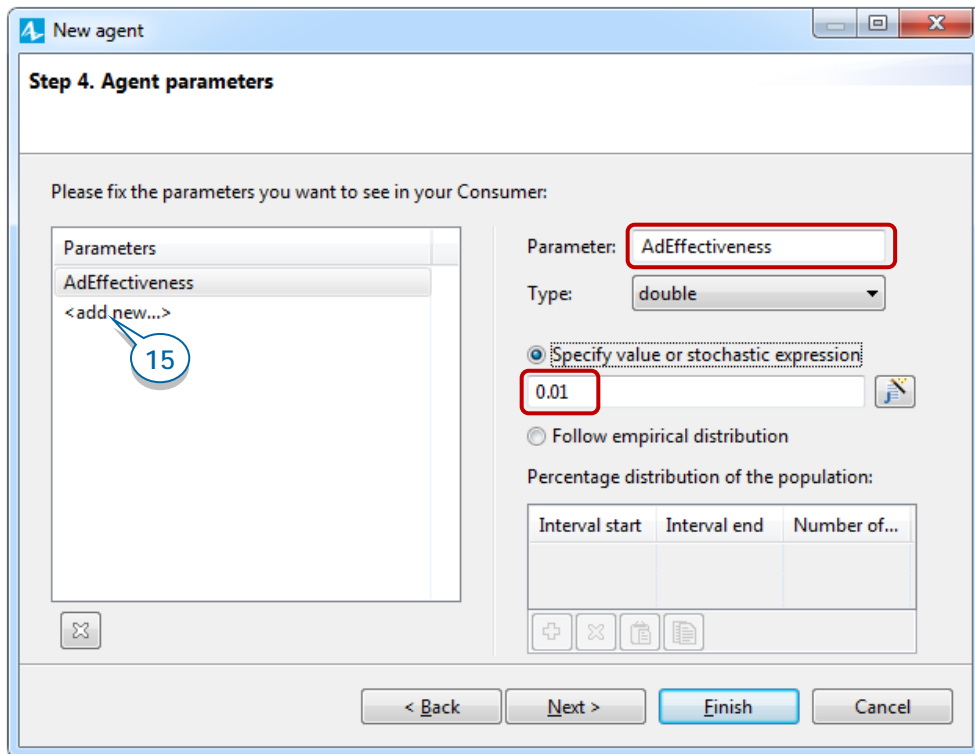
New agent

Step 4. Agent parameters

Please fix the parameters you want to see in your Consumer:

Parameters
AdEffectiveness
<add new...>

15

Parameter: AdEffectiveness
Type: double

Specify value or stochastic expression
0.01

Follow empirical distribution

Percentage distribution of the population:

| Interval start | Interval end | Number of... |
|---|---|---|
| | | |

< Back
Next >
Finish
Cancel